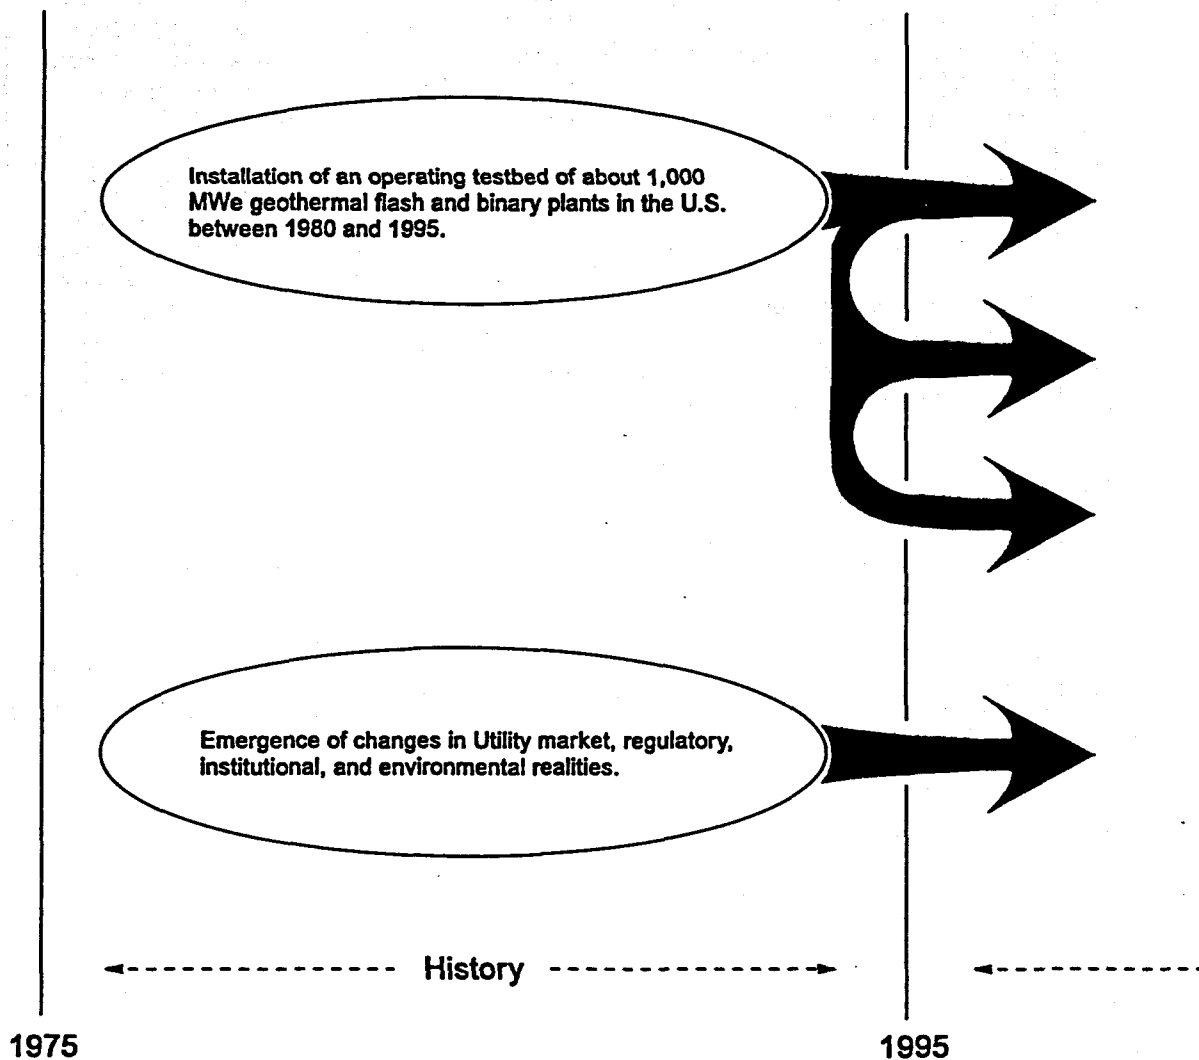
Installation of an operating testbed of about 1,000 MWe geothermal flash and binary plants in the U.S. between 1980 and 1995.

Emergence of changes in Utility market, regulatory, institutional, and environmental realities.

History

1975

1995